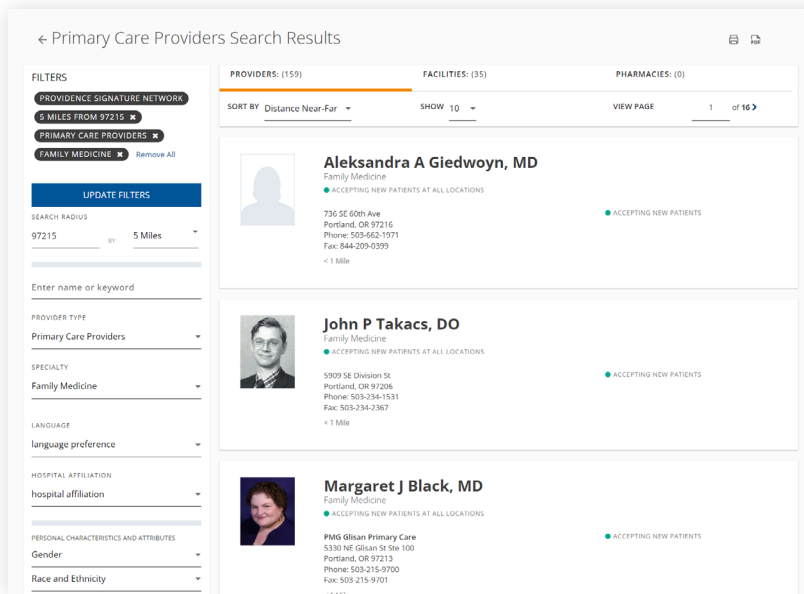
← Primary Care Providers Search Results

FILTERS

PROVIDENCE SIGNATURE NETWORK

5 MILES FROM 97215 ✖

PRIMARY CARE PROVIDERS ✖

FAMILY MEDICINE ✖ Remove All

UPDATE FILTERS

SEARCH RADIUS

97215 BY 5 Miles

Enter name or keyword

PROVIDER TYPE

Primary Care Providers

SPECIALTY

Family Medicine

LANGUAGE

language preference

HOSPITAL AFFILIATION

hospital affiliation

PERSONAL CHARACTERISTICS AND ATTRIBUTES

Gender

Race and Ethnicity

PROVIDERS: (159) FACILITIES: (35) PHARMACIES: (0)

SORT BY Distance Near-Far SHOW 10 VIEW PAGE 1 of 16 ›

Aleksandra A Giedwoyn, MD

Family Medicine

● ACCEPTING NEW PATIENTS AT ALL LOCATIONS

736 SE 60th Ave
Portland, OR 97216
Phone: 503-662-1971
Fax: 844-209-0399

< 1 Mile

● ACCEPTING NEW PATIENTS

John P Takacs, DO

Family Medicine

● ACCEPTING NEW PATIENTS AT ALL LOCATIONS

5909 SE Division St
Portland, OR 97206
Phone: 503-234-1531
Fax: 503-234-2367

< 1 Mile

● ACCEPTING NEW PATIENTS

Margaret J Black, MD

Family Medicine

● ACCEPTING NEW PATIENTS AT ALL LOCATIONS

PMG Glisan Primary Care
5330 NE Glisan St Ste 100
Portland, OR 97213
Phone: 503-215-9700
Fax: 503-215-9701

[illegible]

● ACCEPTING NEW PATIENTS